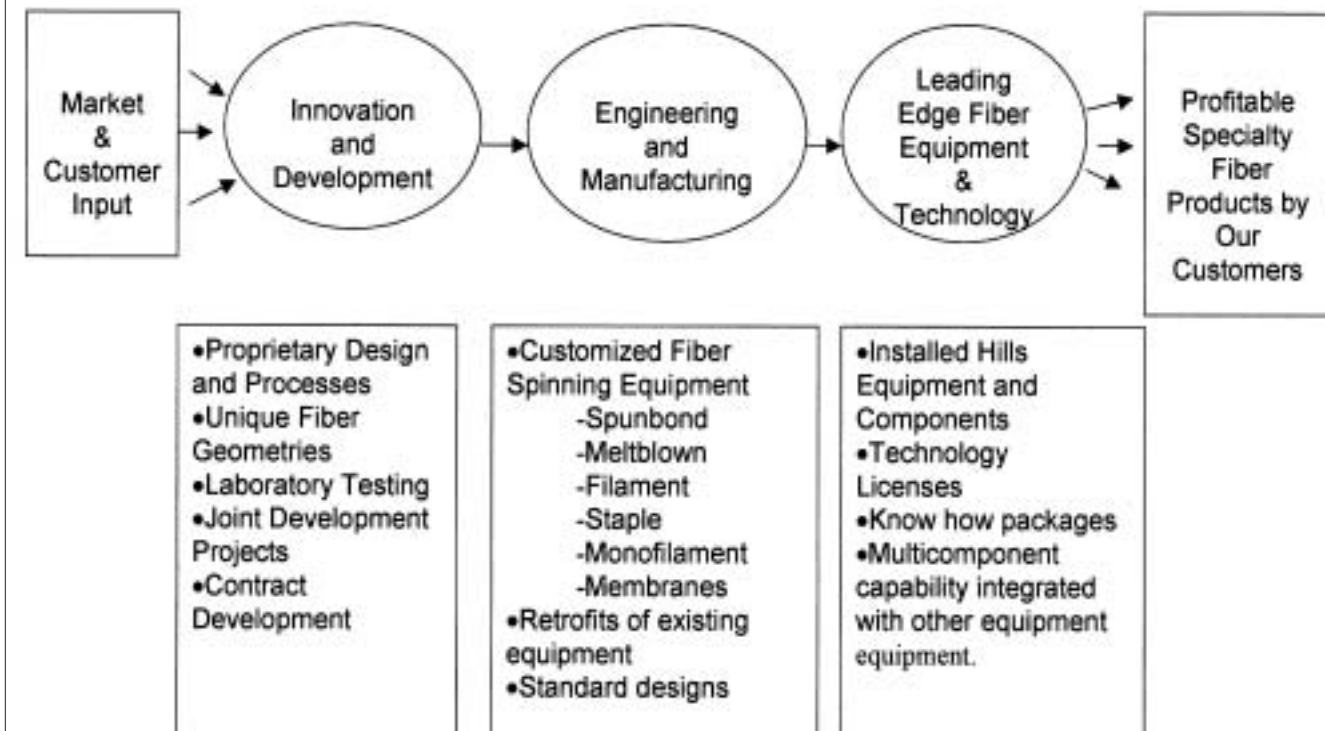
Market & Customer Input

Innovation and Development

Engineering and Manufacturing

Leading Edge Fiber Equipment & Technology

Profitable Specialty Fiber Products by Our Customers

•Proprietary Design and Processes
•Unique Fiber Geometries
•Laboratory Testing
•Joint Development Projects
•Contract Development

•Customized Fiber Spinning Equipment
-Spunbond
-Meltblown
-Filament
-Staple
-Monofilament
-Membranes
•Retrofits of existing equipment
•Standard designs

•Installed Hills Equipment and Components
•Technology Licenses
•Know how packages
•Multicomponent capability integrated with other equipment equipment.